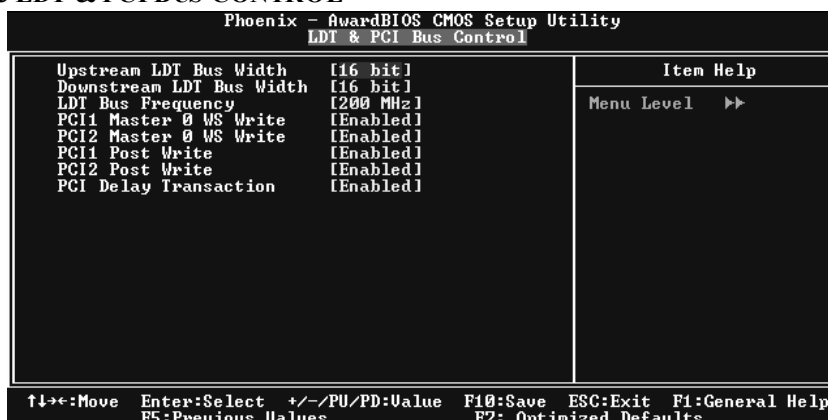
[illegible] LDT & PCI BUS CONTROL

Phoenix - AwardBIOS CMOS Setup Utility
LDT & PCI Bus Control

| | | Item Help |
|---|---|---|
| Upstream LDT Bus Width | [16 bit] | Menu Level ▶▶ |
| Downstream LDT Bus Width | [16 bit] | |
| LDT Bus Frequency | [200 MHz] | |
| PCI1 Master 0 WS Write | [Enabled] | |
| PCI2 Master 0 WS Write | [Enabled] | |
| PCI1 Post Write | [Enabled] | |
| PCI2 Post Write | [Enabled] | |
| PCI Delay Transaction | [Enabled] | |

↑↓→←:Move Enter:Select +/-/PU/PD:Value F10:Save ESC:Exit F1:General Help
F5:Previous Values F7: Optimized Defaults